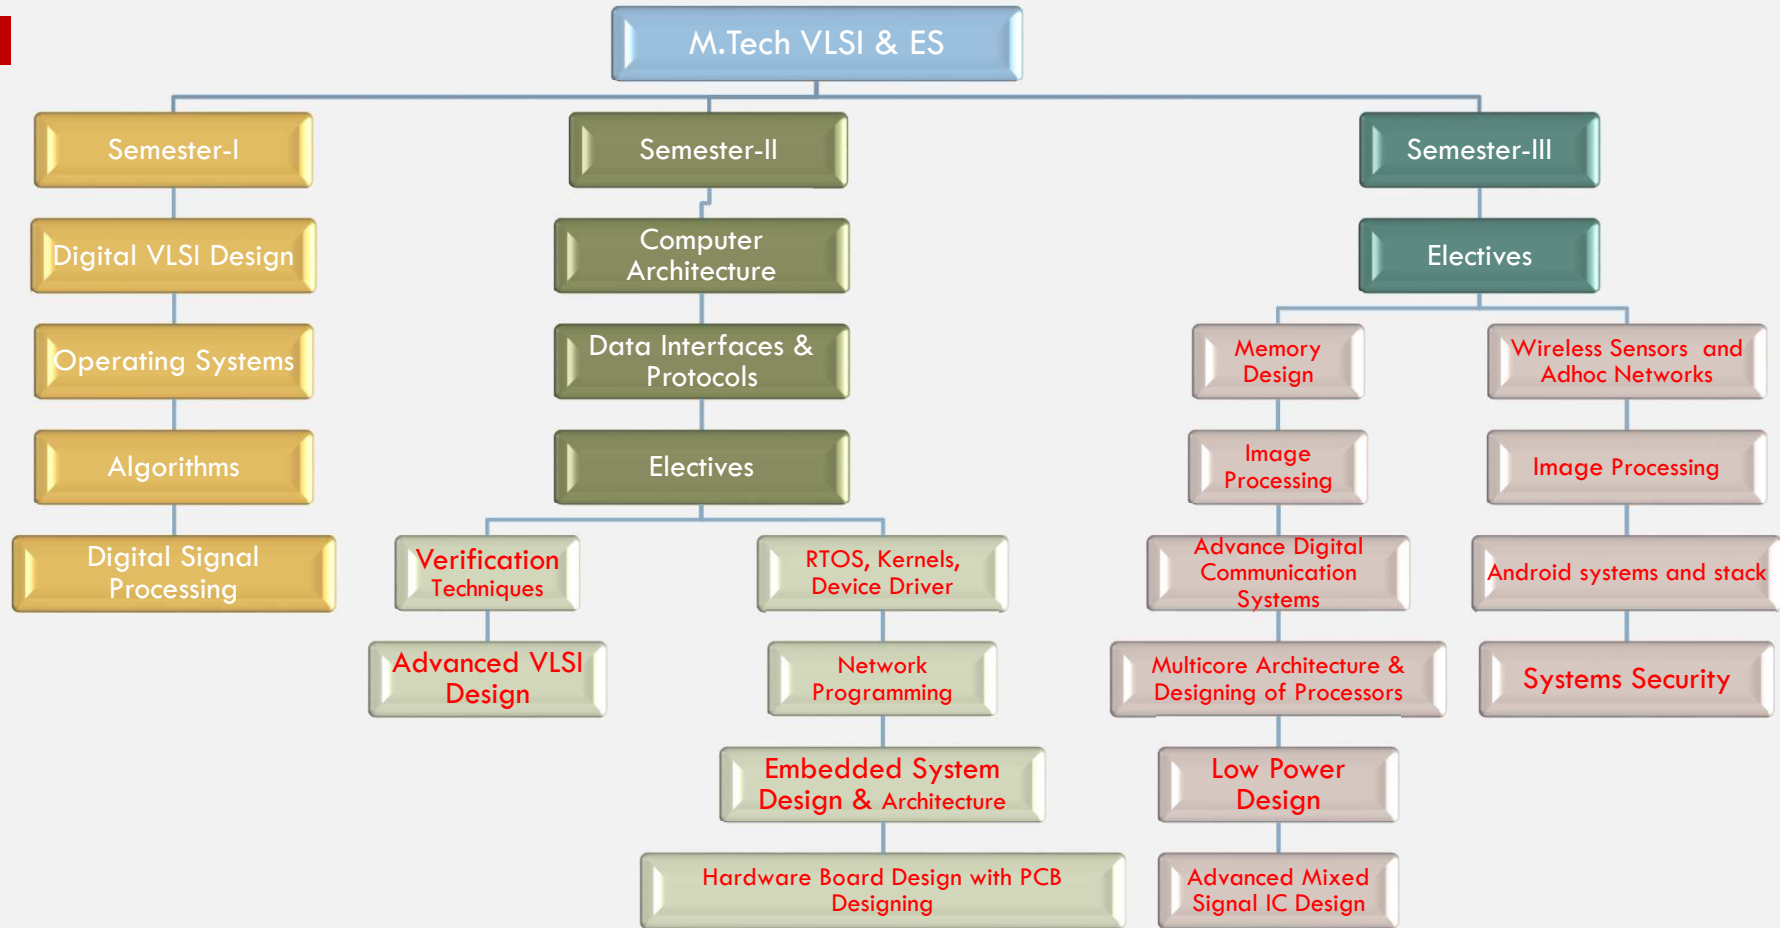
M.Tech VLSI & ES

Semester-I

Digital VLSI Design

Operating Systems

Algorithms

Digital Signal Processing

Semester-II

Computer Architecture

Data Interfaces & Protocols

Electives

Verification Techniques

Advanced VLSI Design

RTOS, Kernels, Device Driver

Network Programming

Embedded System Design & Architecture

Hardware Board Design with PCB Designing

Semester-III

Electives

Memory Design

Image Processing

Advance Digital Communication Systems

Multicore Architecture & Designing of Processors

Low Power Design

Advanced Mixed Signal IC Design

Wireless Sensors and Adhoc Networks

Image Processing

Android systems and stack

Systems Security